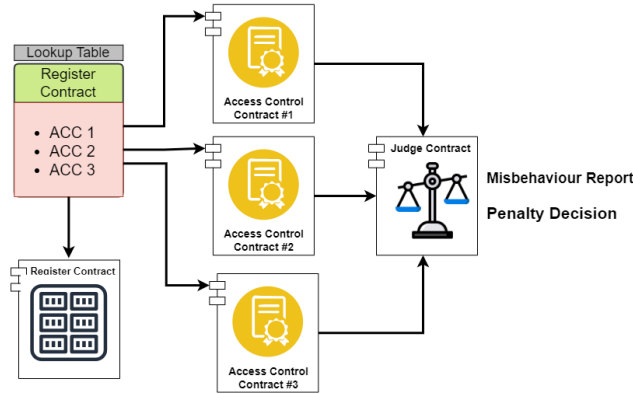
Lookup Table

Register Contract

- ACC 1
- ACC 2
- ACC 3

Register Contract

Access Control Contract #1

Access Control Contract #2

Access Control Contract #3

Judge Contract

Misbehaviour Report

Penalty Decision